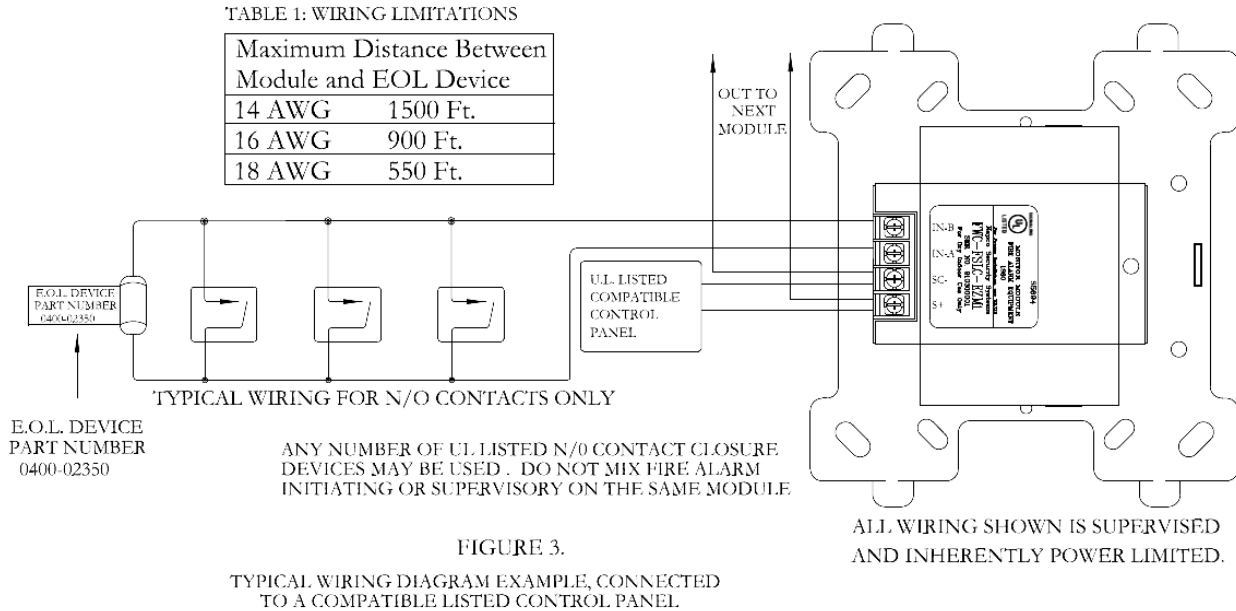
TABLE 1: WIRING LIMITATIONS

| Maximum Distance Between Module and EOL Device | |
|---|---|
| 14 AWG | 1500 Ft. |
| 16 AWG | 900 Ft. |
| 18 AWG | 550 Ft. |

OUT TO NEXT MODULE

E.O.L. DEVICE PART NUMBER 0400-02350

U.L. LISTED COMPATIBLE CONTROL PANEL

IN-B
IN-A
SC-
S+

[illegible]
FMM-1SIG-B2M1
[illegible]

TYPICAL WIRING FOR N/O CONTACTS ONLY

E.O.L. DEVICE PART NUMBER 0400-02350

ANY NUMBER OF UL LISTED N/0 CONTACT CLOSURE DEVICES MAY BE USED . DO NOT MIX FIRE ALARM INITIATING OR SUPERVISORY ON THE SAME MODULE

ALL WIRING SHOWN IS SUPERVISED AND INHERENTLY POWER LIMITED.

FIGURE 3.

TYPICAL WIRING DIAGRAM EXAMPLE, CONNECTED TO A COMPATIBLE LISTED CONTROL PANEL